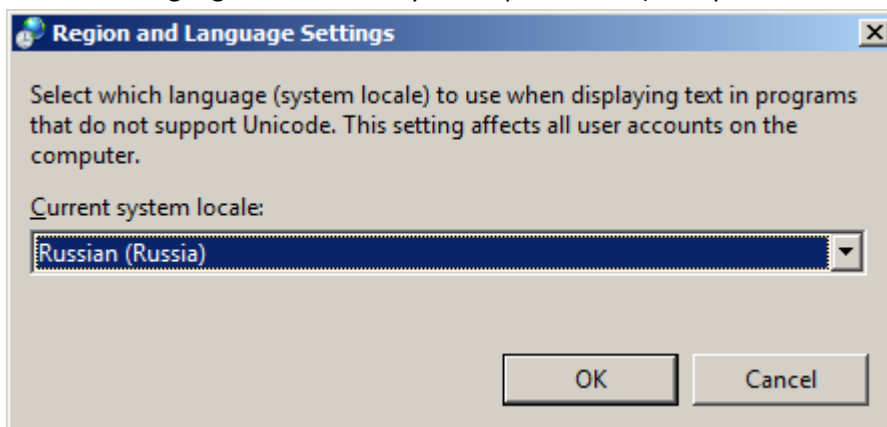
Region and Language Settings

Select which language (system locale) to use when displaying text in programs that do not support Unicode. This setting affects all user accounts on the computer.

Current system locale:

Russian (Russia)

OK

Cancel